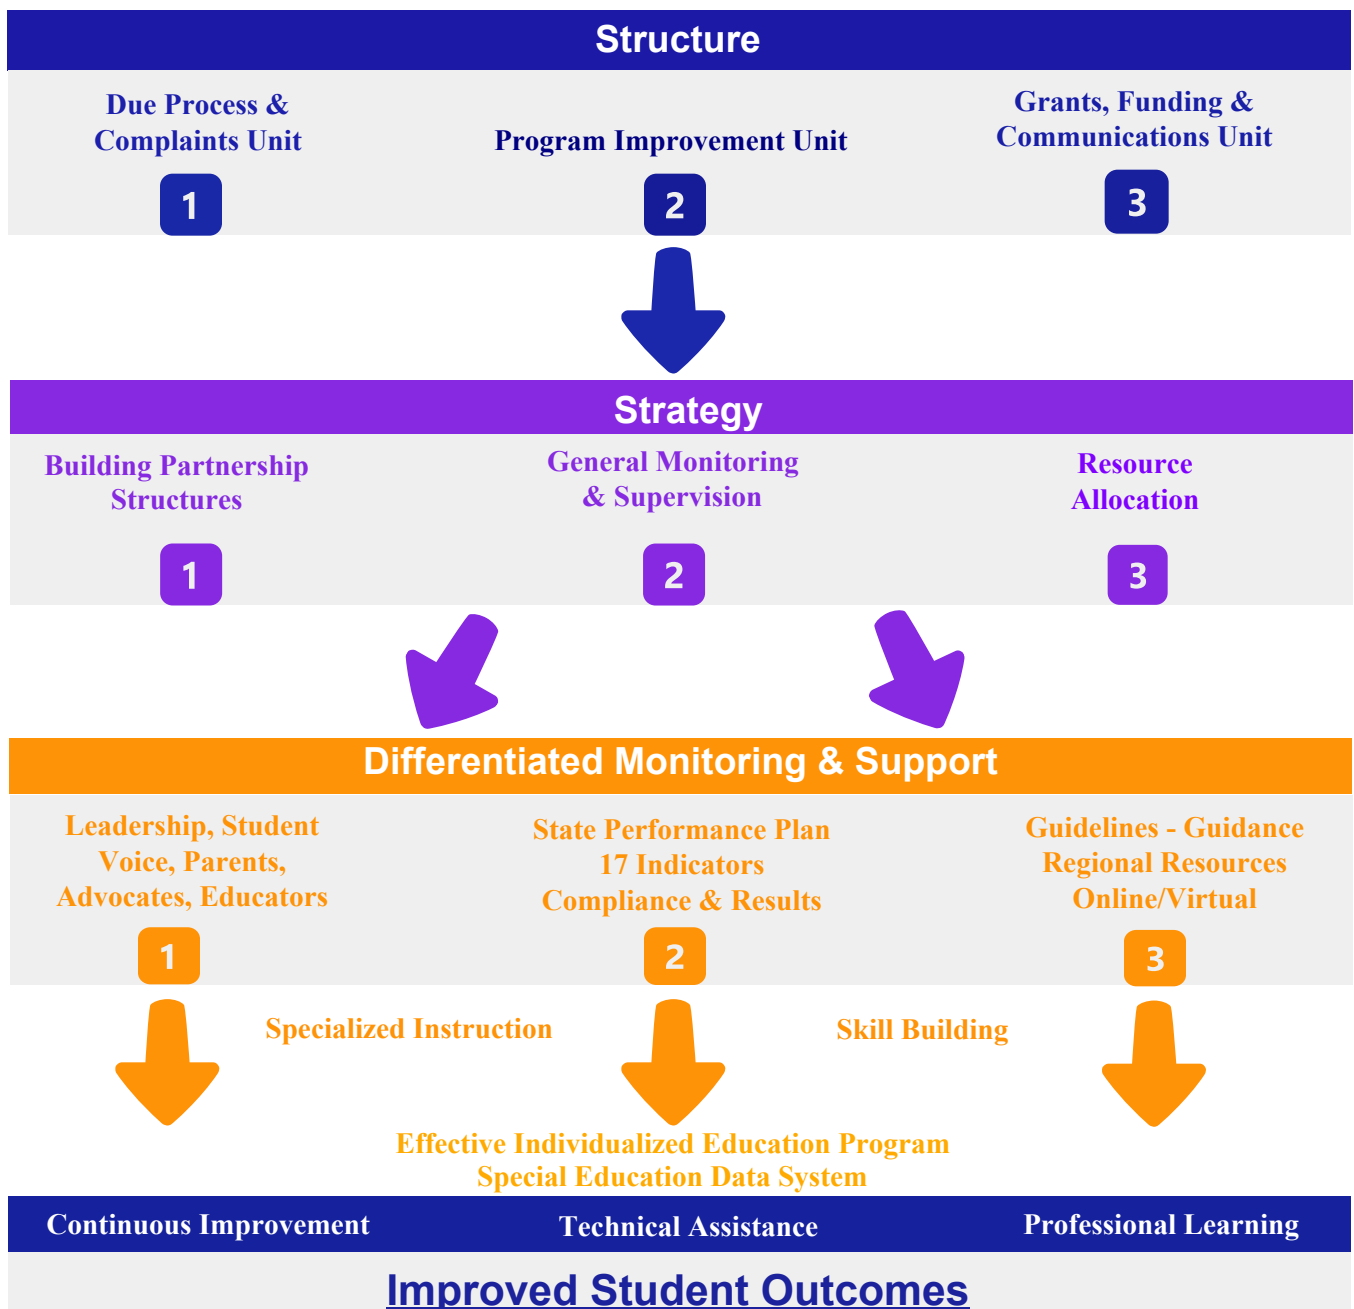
Structure

Due Process & Complaints Unit

1

Program Improvement Unit

2

Grants, Funding & Communications Unit

3

Strategy

Building Partnership Structures

1

General Monitoring & Supervision

2

Resource Allocation

3

Differentiated Monitoring & Support

Leadership, Student Voice, Parents, Advocates, Educators

1

State Performance Plan 17 Indicators Compliance & Results

2

Guidelines - Guidance Regional Resources Online/Virtual

3

Specialized Instruction

Skill Building

Effective Individualized Education Program Special Education Data System

Continuous Improvement

Technical Assistance

Professional Learning

Improved Student Outcomes